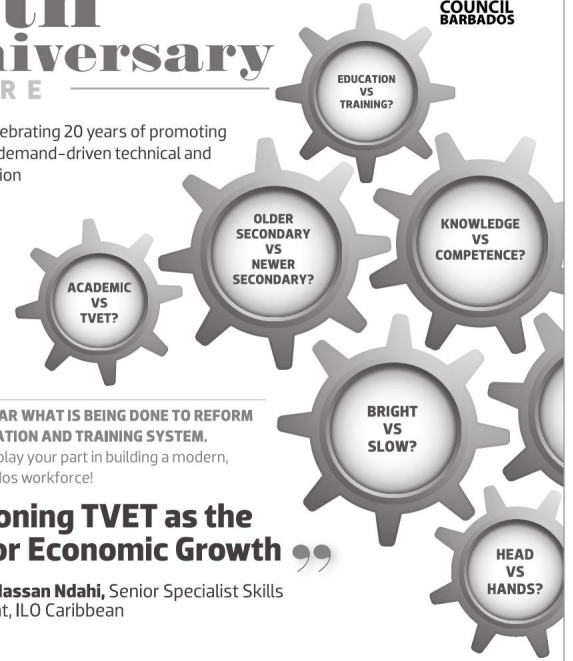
th
iversary
R E

COUNCIL
BARBADOS

ebrating 20 years of promoting demand-driven technical and ion

EDUCATION VS TRAINING?

OLDER SECONDARY VS NEWER SECONDARY?

KNOWLEDGE VS COMPETENCE?

ACADEMIC VS TVET?

AR WHAT IS BEING DONE TO REFORM ATION AND TRAINING SYSTEM.
play your part in building a modern, dos workforce!

BRIGHT VS SLOW?

oning TVET as the or Economic Growth

Hassan Ndahi, Senior Specialist Skills t, ILO Caribbean

HEAD VS HANDS?